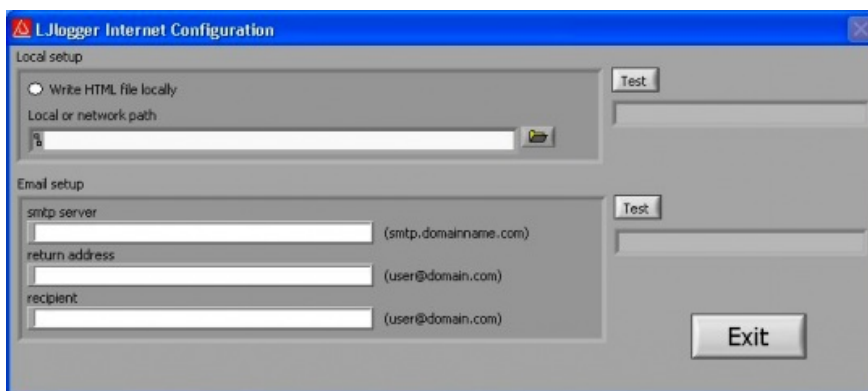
LJlogger Internet Configuration

Local setup

Write HTML file locally

Local or network path

Test

Email setup

smtp server

(smtp.domainname.com)

return address

(user@domain.com)

recipient

(user@domain.com)

Test

Exit